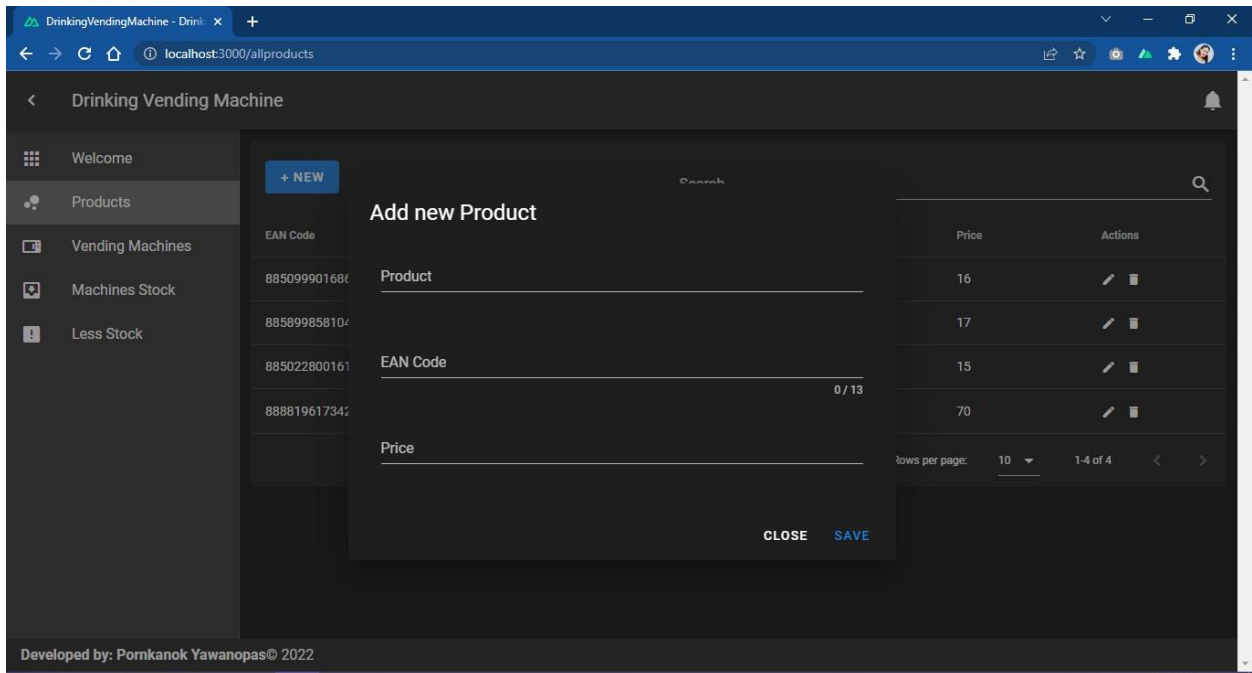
DrinkingVendingMachine - Drink ×
+
localhost:3000/allproducts

Drinking Vending Machine

Welcome
Products
Vending Machines
Machines Stock
Less Stock

+ NEW
Search

EAN Code
885099901686
885899858104
885022800161
888819617342

Price
16
17
15
70

Actions

Rows per page: 10
1-4 of 4

Add new Product

Product

EAN Code
0 / 13

Price

CLOSE SAVE

Developed by: Pornkanok Yawanopas© 2022